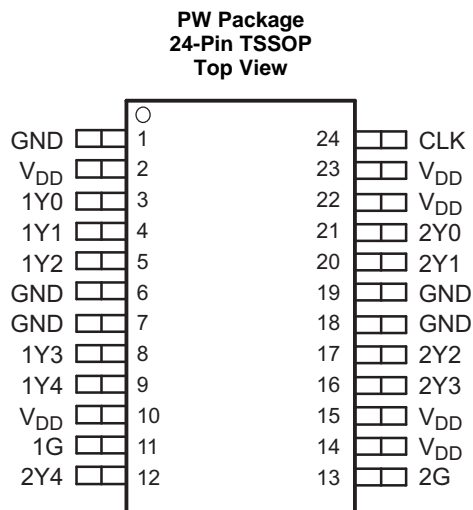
PW Package
24-Pin TSSOP
Top View

GND 1
$V_{DD}$ 2
1Y0 3
1Y1 4
1Y2 5
GND 6
GND 7
1Y3 8
1Y4 9
$V_{DD}$ 10
1G 11
2Y4 12

24 CLK
23 $V_{DD}$
22 $V_{DD}$
21 2Y0
20 2Y1
19 GND
18 GND
17 2Y2
16 2Y3
15 $V_{DD}$
14 $V_{DD}$
13 2G